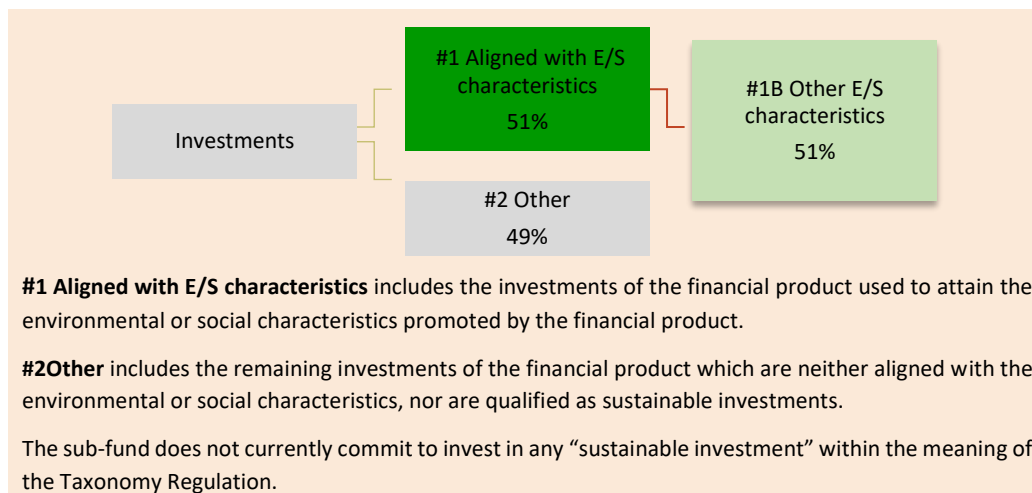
Investments

#1 Aligned with E/S characteristics
51%

#1B Other E/S characteristics
51%

#2 Other
49%

**#1 Aligned with E/S characteristics** includes the investments of the financial product used to attain the environmental or social characteristics promoted by the financial product.

**#2Other** includes the remaining investments of the financial product which are neither aligned with the environmental or social characteristics, nor are qualified as sustainable investments.

The sub-fund does not currently commit to invest in any "sustainable investment" within the meaning of the Taxonomy Regulation.